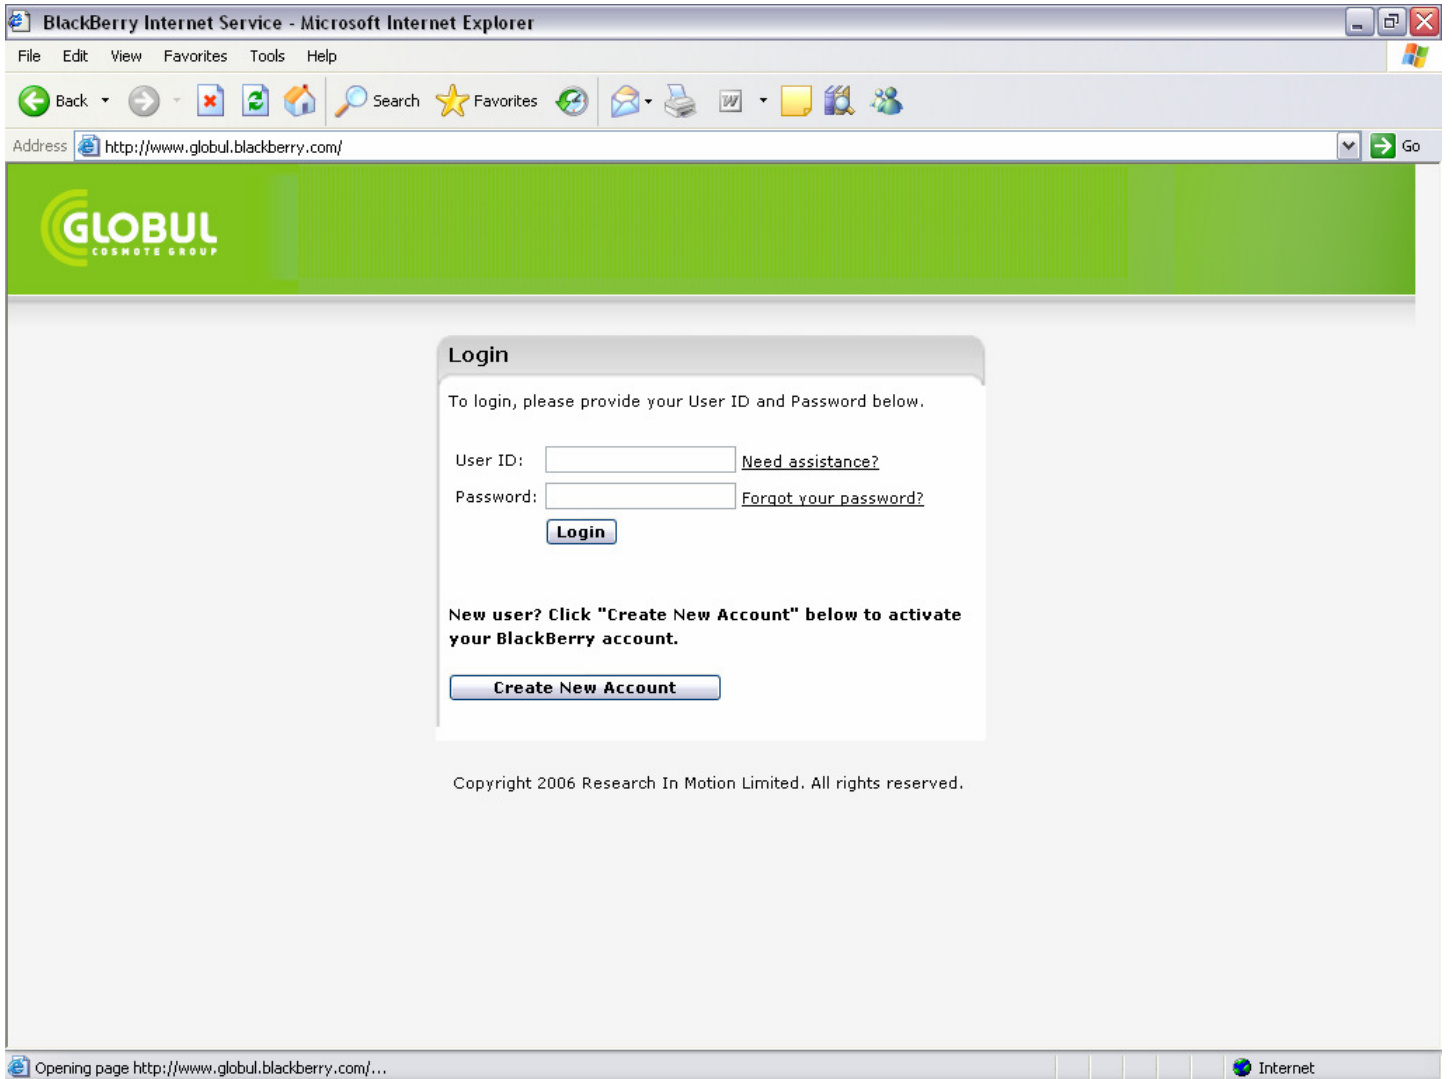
BlackBerry Internet Service - Microsoft Internet Explorer

File Edit View Favorites Tools Help

Back Search Favorites

Address http://www.globul.blackberry.com/ Go

GLOBUL
COSMOTE GROUP

Login

To login, please provide your User ID and Password below.

User ID: Need assistance?

Password: Forgot your password?

Login

New user? Click "Create New Account" below to activate your BlackBerry account.

Create New Account

Copyright 2006 Research In Motion Limited. All rights reserved.

Opening page http://www.globul.blackberry.com/...

Internet